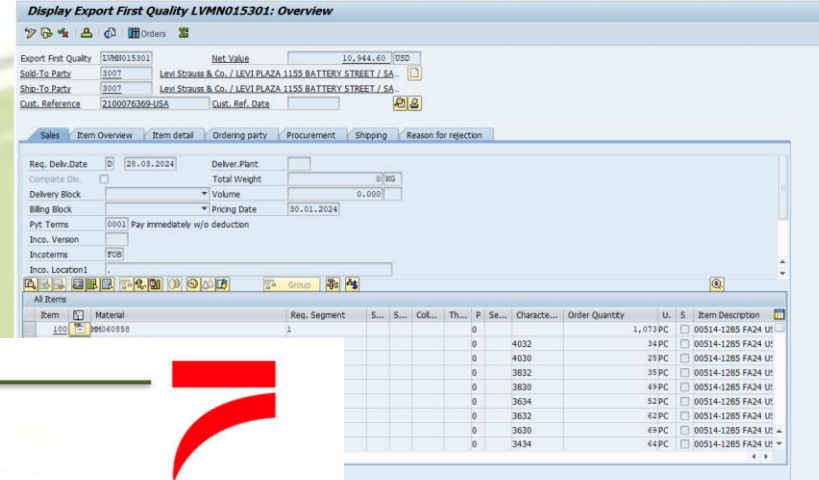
Display Export First Quality LVMN015301: Overview

Orders

Export First Quality LVMN015301 Net Value 10,944.60 USD
Sold-To Party 3007 Levi Strauss & Co. / LEVI PLAZA 1155 BATTERY STREET / SA..
Ship-To Party 3007 Levi Strauss & Co. / LEVI PLAZA 1155 BATTERY STREET / SA..
Cust. Reference 2100076369-USA Cust. Ref. Date

Sales | Item Overview | Item detail | Ordering party | Procurement | Shipping | Reason for rejection

Req. Deliv.Date D 28.03.2024 Deliver.Plant
Complete Dlv. Total Weight 0 KG
Delivery Block Volume 0.000
Billing Block Pricing Date 30.01.2024
Pyt Terms 0001 Pay immediately w/o deduction
Inco. Version
Incoterms FOB
Inco. Location1 .

Group

All Items

| Item | | Material | Req. Segment | S... | S... | Col... | Th... | P | Se... | Characte... | Order Quantity | U. | S | Item Description |
|---|---|---|---|---|---|---|---|---|---|---|---|---|---|---|
| 100 | | MM060858 | 1 | | | | | 0 | | | 1,073 | PC | | 00514-1285 FA24 U |
| | | | | | | | | 0 | | 4032 | 34 | PC | | 00514-1285 FA24 U |
| | | | | | | | | 0 | | 4030 | 25 | PC | | 00514-1285 FA24 U |
| | | | | | | | | 0 | | 3832 | 35 | PC | | 00514-1285 FA24 U |
| | | | | | | | | 0 | | 3830 | 49 | PC | | 00514-1285 FA24 U |
| | | | | | | | | 0 | | 3634 | 52 | PC | | 00514-1285 FA24 U |
| | | | | | | | | 0 | | 3632 | 62 | PC | | 00514-1285 FA24 U |
| | | | | | | | | 0 | | 3630 | 69 | PC | | 00514-1285 FA24 U |
| | | | | | | | | 0 | | 3434 | 64 | PC | | 00514-1285 FA24 U |